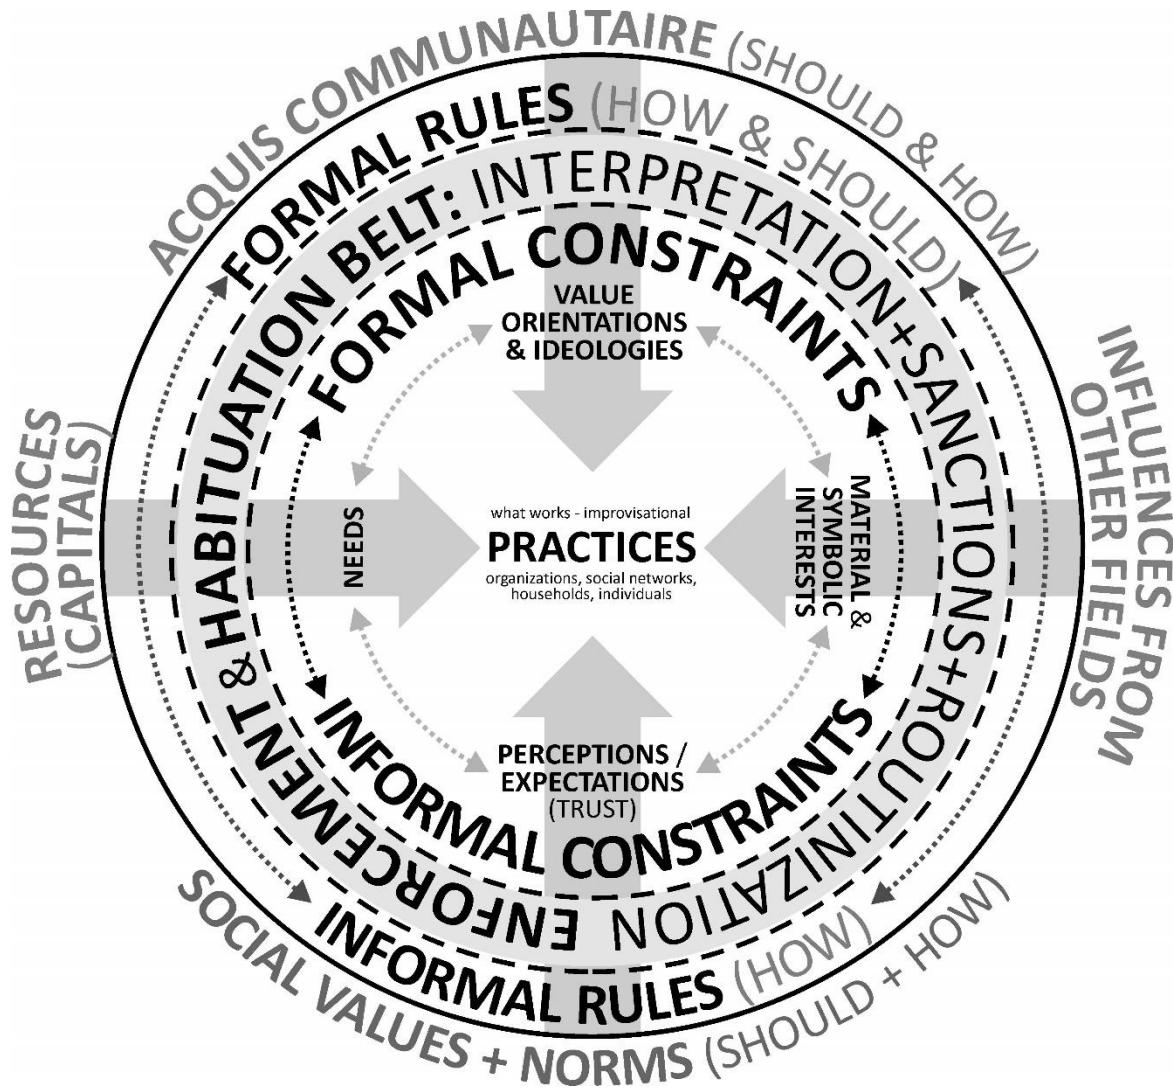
ACQUIS COMMUNAUTAIRE (SHOULD & HOW)

FORMAL RULES (HOW & SHOULD)

FORMAL BELT: INTERPRETATION+SANCTIONS+ROUTINIZATION

ENFORCEMENT & HABITUATION

FORMAL CONSTRAINTS

VALUE ORIENTATIONS & IDEOLOGIES

RESOURCES (CAPITALS)

NEEDS

what works - improvisational
PRACTICES
organizations, social networks, households, individuals

MATERIAL & SYMBOLIC INTERESTS

INFLUENCES FROM OTHER FIELDS

PERCEPTIONS / EXPECTATIONS (TRUST)

INFORMAL CONSTRAINTS

INFORMAL RULES (HOW)

SOCIAL VALUES + NORMS (SHOULD + HOW)